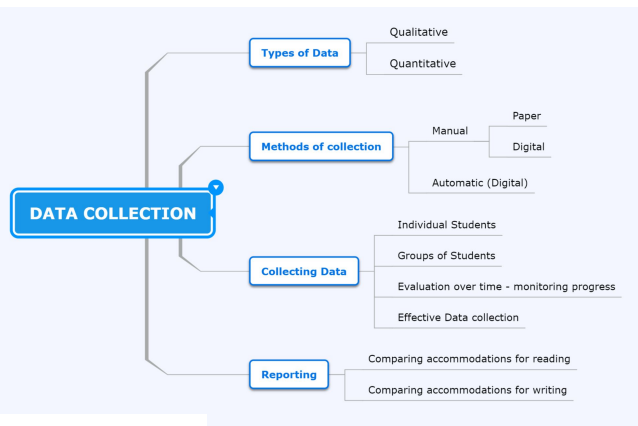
DATA COLLECTION

Types of Data
Qualitative
Quantitative

Methods of collection
Manual
Paper
Digital
Automatic (Digital)

Collecting Data
Individual Students
Groups of Students
Evaluation over time - monitoring progress
Effective Data collection

Reporting
Comparing accommodations for reading
Comparing accommodations for writing